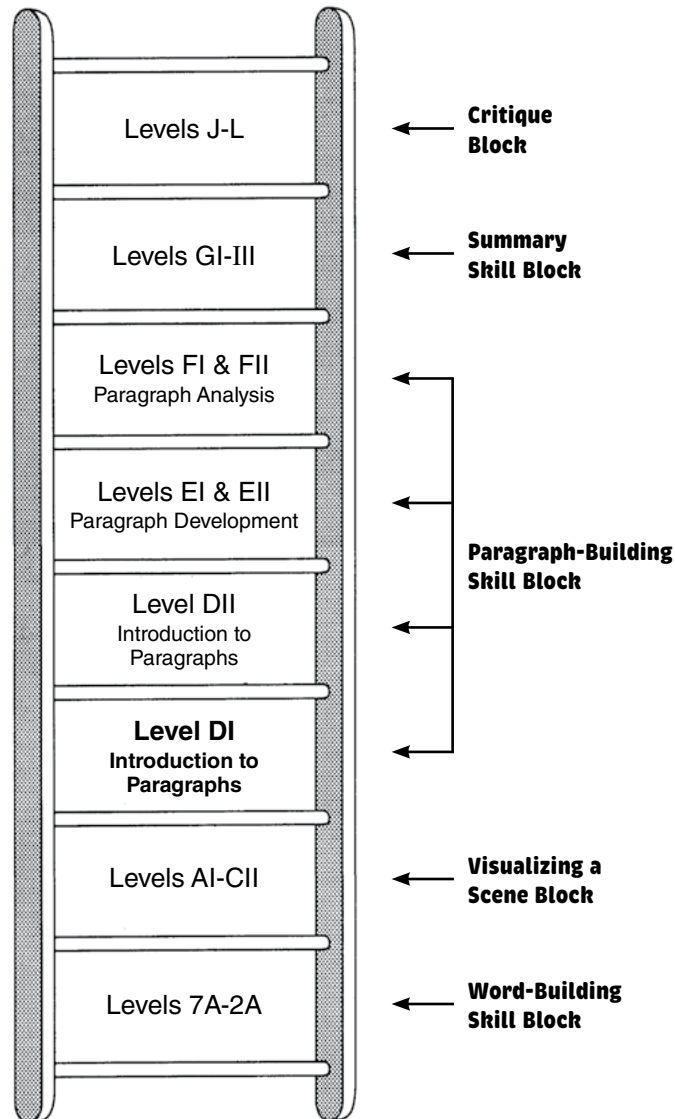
Levels J-L

Critique Block

Levels GI-III

Summary Skill Block

Levels FI & FII
Paragraph Analysis

Levels EI & EII
Paragraph Development

Paragraph-Building Skill Block

Level DII
Introduction to Paragraphs

Level DI
Introduction to Paragraphs

Levels AI-CII

Visualizing a Scene Block

Levels 7A-2A

Word-Building Skill Block